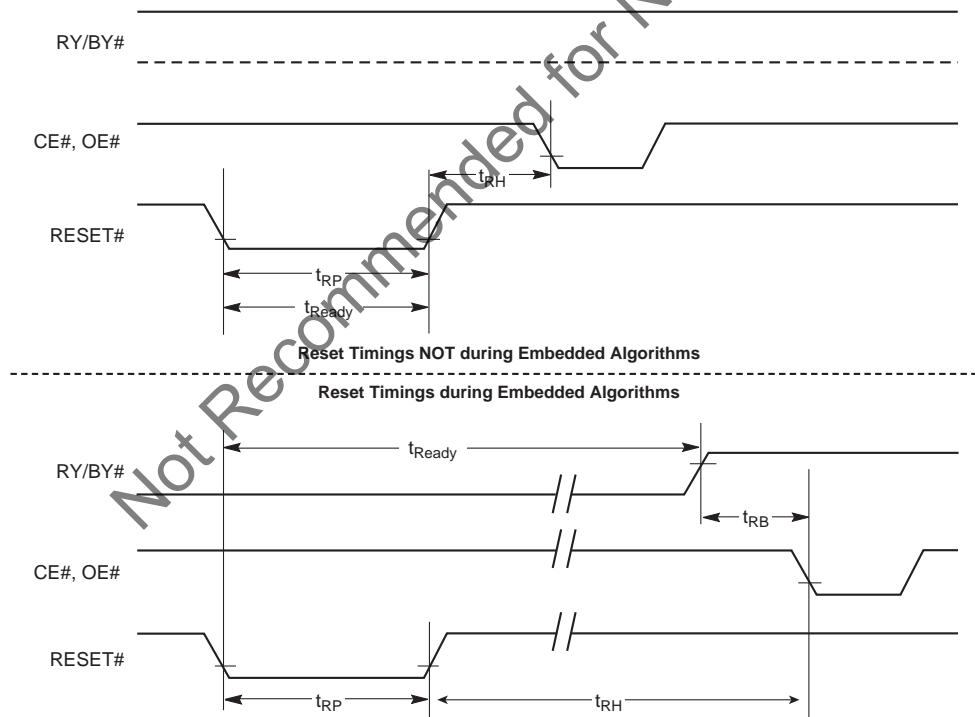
RY/BY#

CE#, OE#

$t_{RH}$

RESET#

$t_{RP}$

$t_{Ready}$

Reset Timings NOT during Embedded Algorithms

Reset Timings during Embedded Algorithms

$t_{Ready}$

RY/BY#

$t_{RB}$

CE#, OE#

RESET#

$t_{RP}$

$t_{RH}$

Not Recommended for N